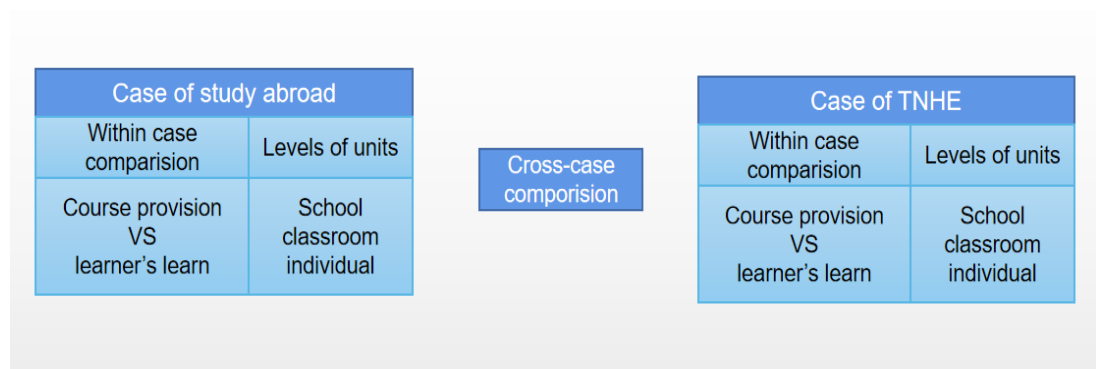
| Case of study abroad | |
|---|---|
| Within case comparision | Levels of units |
| Course provision VS learner's learn | School classroom individual |

Cross-case comporision

| Case of TNHE | |
|---|---|
| Within case comparision | Levels of units |
| Course provision VS learner's learn | School classroom individual |